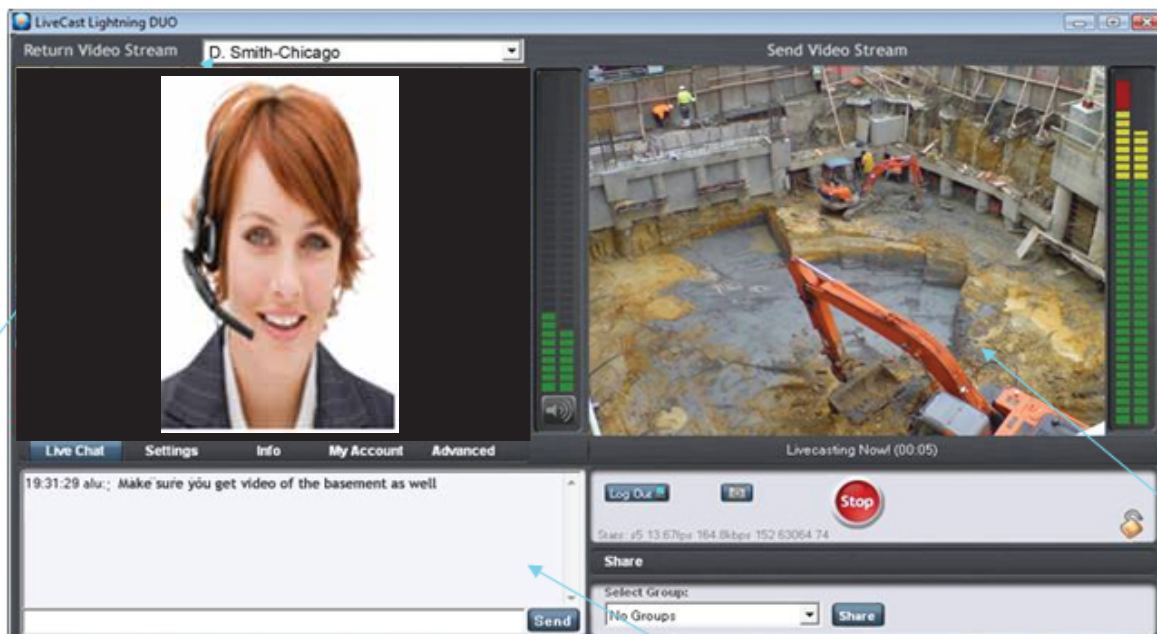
LiveCast Lightning DUO

Return Video Stream
D. Smith-Chicago

Send Video Stream

Live Chat
Settings
Info
My Account
Advanced

Livecasting Now! (00:05)

19:31:29 alu: Make sure you get video of the basement as well

Send

Log Out
Stop

Stats: v5 13.67fps 164.8kbps 152 63064 74

Share

Select Group:
No Groups
Share